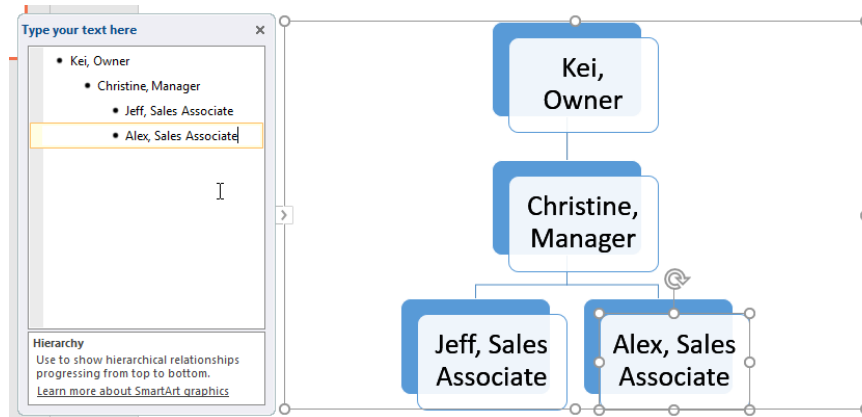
Type your text here ×

- Kei, Owner
  - Christine, Manager
    - Jeff, Sales Associate
    - Alex, Sales Associate

Hierarchy
Use to show hierarchical relationships progressing from top to bottom.
Learn more about SmartArt graphics

Kei, Owner

Christine, Manager

Jeff, Sales Associate

Alex, Sales Associate